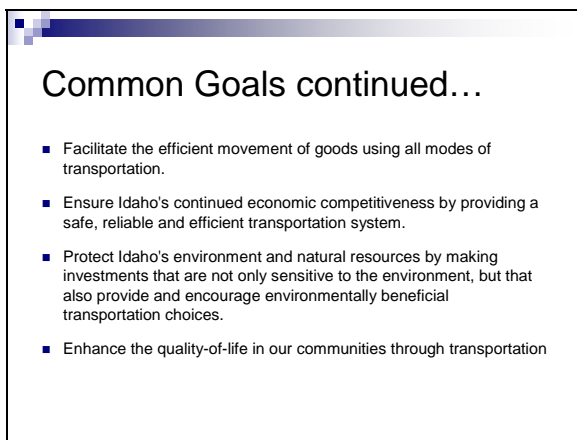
Common Goals continued…

Facilitate the efficient movement of goods using all modes of transportation.

Ensure Idaho's continued economic competitiveness by providing a safe, reliable and efficient transportation system.

Protect Idaho's environment and natural resources by making investments that are not only sensitive to the environment, but that also provide and encourage environmentally beneficial transportation choices.

Enhance the quality-of-life in our communities through transportation